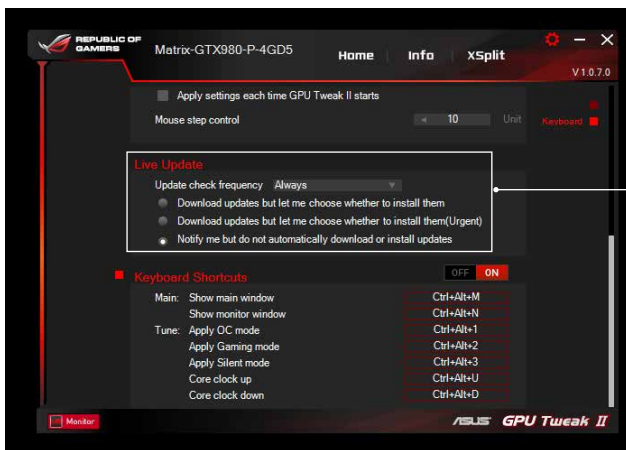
REPUBLIC OF GAMERS

Matrix-GTX980-P-4GD5

Home | Info | XSplit

V 1.0.7.0

Apply settings each time GPU Tweak II starts

Mouse step control 10 Unit

Keyboard

Live Update

Update check frequency Always

Download updates but let me choose whether to install them

Download updates but let me choose whether to install them(Urgent)

Notify me but do not automatically download or install updates

Keyboard Shortcuts

OFF ON

| | | |
|---|---|---|
| Main: | Show main window | Ctrl+Alt+M |
| | Show monitor window | Ctrl+Alt+N |
| Tune: | Apply OC mode | Ctrl+Alt+1 |
| | Apply Gaming mode | Ctrl+Alt+2 |
| | Apply Silent mode | Ctrl+Alt+3 |
| | Core clock up | Ctrl+Alt+U |
| | Core clock down | Ctrl+Alt+D |

Monitor

ASUS GPU Tweak II